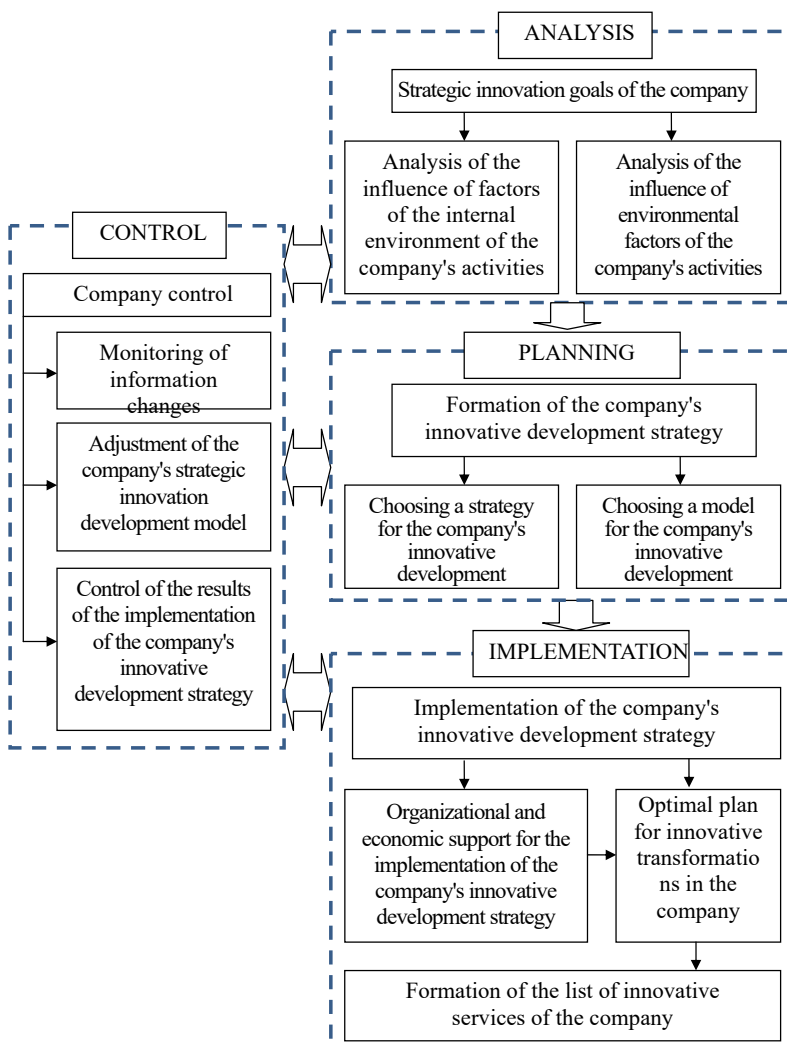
ANALYSIS

Strategic innovation goals of the company

Analysis of the influence of factors of the internal environment of the company's activities

Analysis of the influence of environmental factors of the company's activities

CONTROL

Company control

Monitoring of information changes

Adjustment of the company's strategic innovation development model

Control of the results of the implementation of the company's innovative development strategy

PLANNING

Formation of the company's innovative development strategy

Choosing a strategy for the company's innovative development

Choosing a model for the company's innovative development

IMPLEMENTATION

Implementation of the company's innovative development strategy

Organizational and economic support for the implementation of the company's innovative development strategy

Optimal plan for innovative transformatio ns in the company

Formation of the list of innovative services of the company